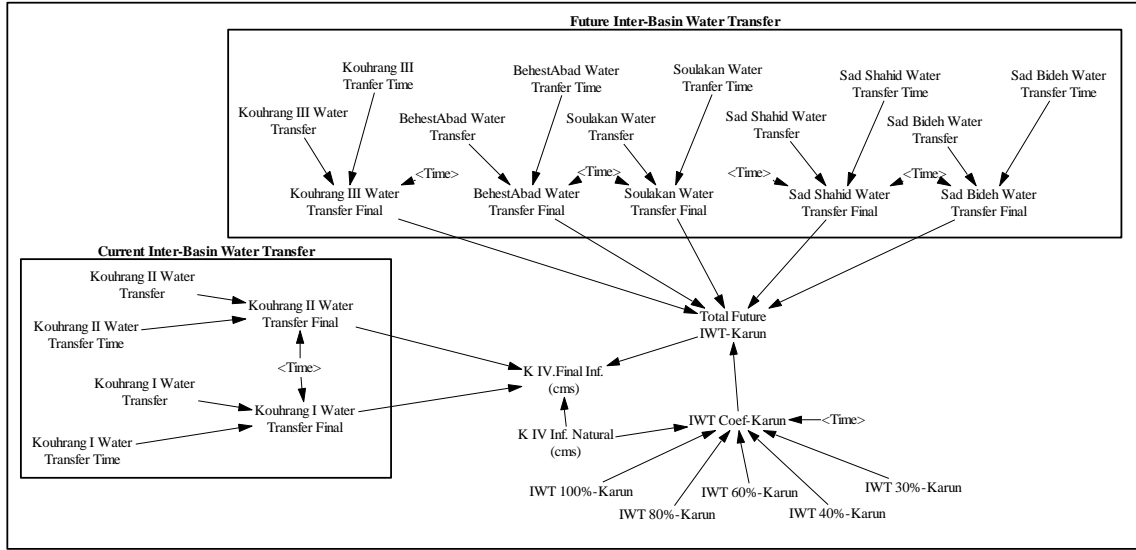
Future Inter-Basin Water Transfer

Kouhrang III Tranfer Time

Kouhrang III Water Transfer

<Time>

Kouhrang III Water Transfer Final

BehestAbad Water Tranfer Time

BehestAbad Water Transfer

BehestAbad Water Transfer Final

<Time>

Soulakan Water Tranfer Time

Soulakan Water Transfer

Soulakan Water Transfer Final

Sad Shahid Water Transfer Time

Sad Shahid Water Transfer

<Time>

Sad Shahid Water Transfer Final

<Time>

Sad Bideh Water Transfer Time

Sad Bideh Water Transfer

Sad Bideh Water Transfer Final

Current Inter-Basin Water Transfer

Kouhrang II Water Transfer

Kouhrang II Water Transfer Time

Kouhrang II Water Transfer Final

<Time>

Kouhrang I Water Transfer

Kouhrang I Water Transfer Final

Kouhrang I Water Transfer Time

Total Future IWT-Karun

K IV.Final Inf. (cms)

K IV Inf. Natural (cms)

IWT Coef-Karun

<Time>

IWT 100%-Karun

IWT 80%-Karun

IWT 60%-Karun

IWT 40%-Karun

IWT 30%-Karun